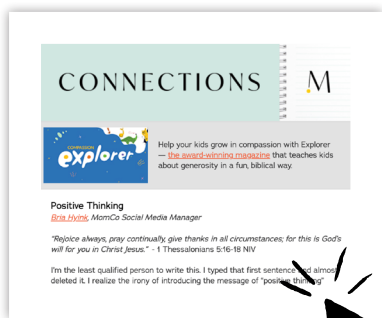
CONNECTIONS

M

COMPASSION explorer

Help your kids grow in compassion with Explorer — the award-winning magazine that teaches kids about generosity in a fun, biblical way.

Positive Thinking

Bria Hyink, MomCo Social Media Manager

"Rejoice always, pray continually, give thanks in all circumstances; for this is God's will for you in Christ Jesus." - 1 Thessalonians 5:16-18 NIV

I'm the least qualified person to write this. I typed that first sentence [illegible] almost deleted it. I realize the irony of introducing the message of "positive thinking"